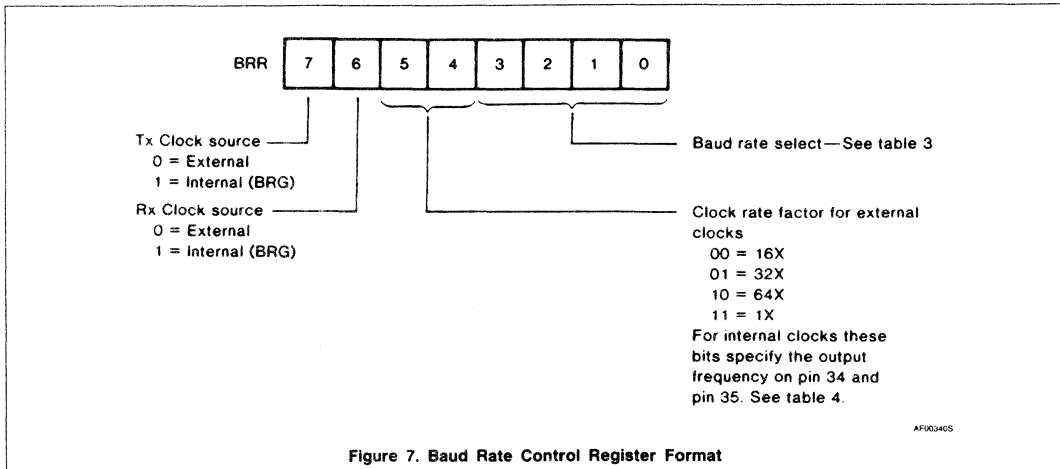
BRR

| 7 | 6 | 5 | 4 | 3 | 2 | 1 | 0 |
|---|---|---|---|---|---|---|---|

Tx Clock source
0 = External
1 = Internal (BRG)

Rx Clock source
0 = External
1 = Internal (BRG)

Baud rate select—See table 3

Clock rate factor for external clocks
00 = 16X
01 = 32X
10 = 64X
11 = 1X
For internal clocks these bits specify the output frequency on pin 34 and pin 35. See table 4.

AF00340S

Figure 7. Baud Rate Control Register Format